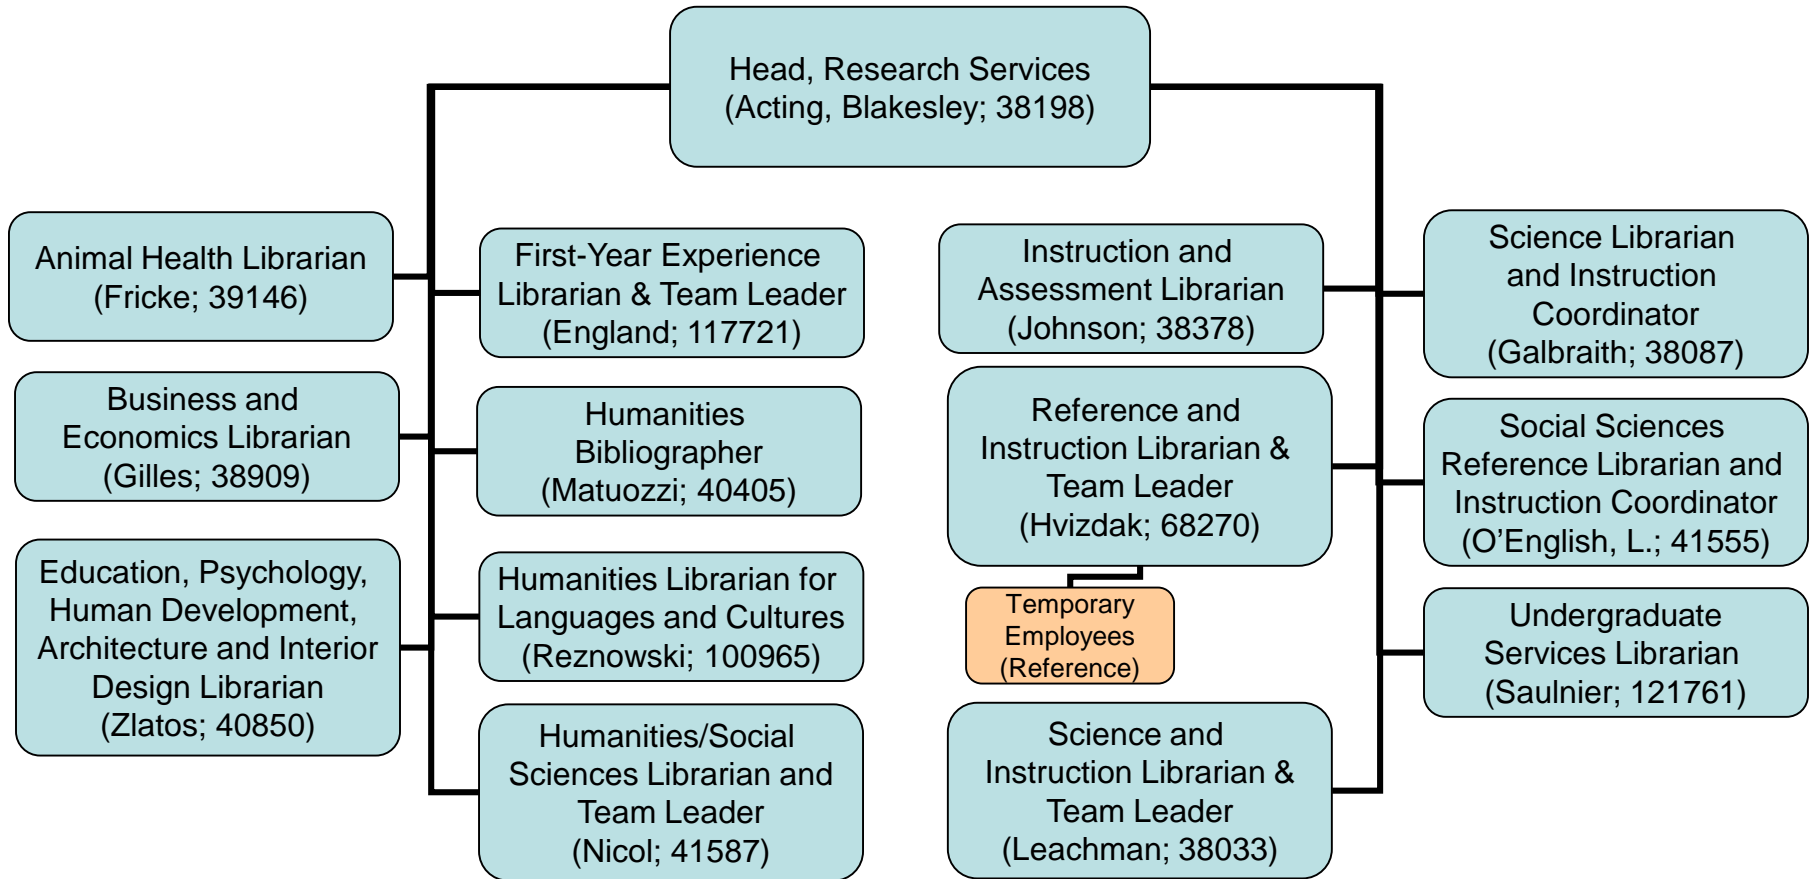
Head, Research Services
(Acting, Blakesley; 38198)

Animal Health Librarian
(Fricke; 39146)

Business and Economics Librarian
(Gilles; 38909)

Education, Psychology, Human Development, Architecture and Interior Design Librarian
(Zlatos; 40850)

First-Year Experience Librarian & Team Leader
(England; 117721)

Humanities Bibliographer
(Matuozzi; 40405)

Humanities Librarian for Languages and Cultures
(Reznowski; 100965)

Humanities/Social Sciences Librarian and Team Leader
(Nicol; 41587)

Instruction and Assessment Librarian
(Johnson; 38378)

Reference and Instruction Librarian & Team Leader
(Hvizdak; 68270)

Temporary Employees (Reference)

Science and Instruction Librarian & Team Leader
(Leachman; 38033)

Science Librarian and Instruction Coordinator
(Galbraith; 38087)

Social Sciences Reference Librarian and Instruction Coordinator
(O'English, L.; 41555)

Undergraduate Services Librarian
(Saulnier; 121761)